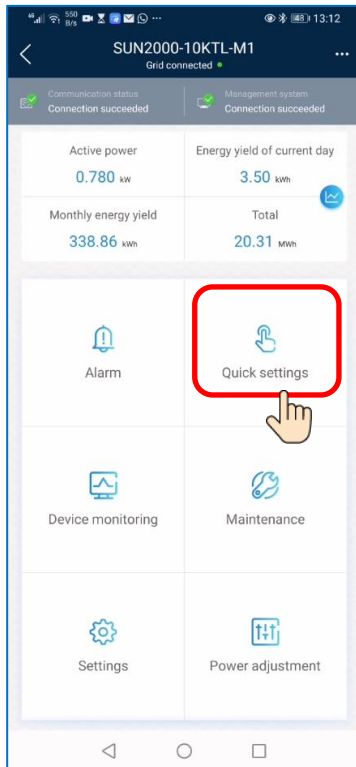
550 B/s ··· 13:12

SUN2000-10KTL-M1
Grid connected

Communication status
Connection succeeded

Management system
Connection succeeded

Active power
0.780 kW

Energy yield of current day
3.50 kWh

Monthly energy yield
338.86 kWh

Total
20.31 MWh

Alarm

Quick settings

Device monitoring

Maintenance

Settings

Power adjustment